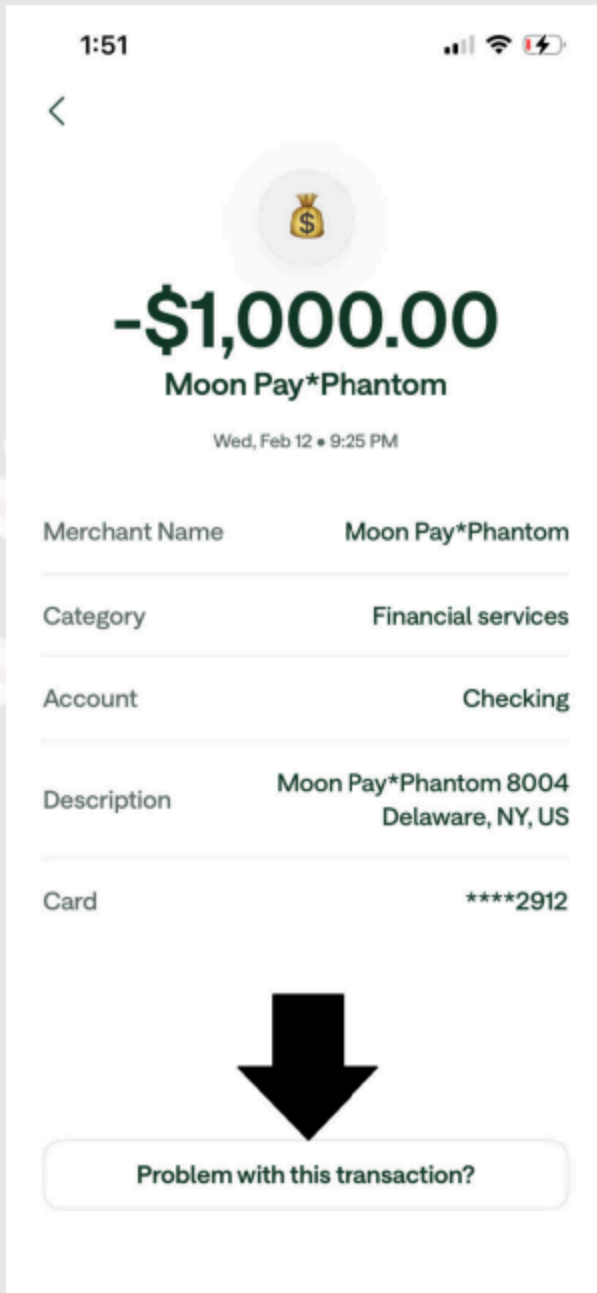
1:51

<

-\$1,000.00

Moon Pay*Phantom

Wed, Feb 12 • 9:25 PM

| | |
|---|---|
| Merchant Name | Moon Pay*Phantom |
| Category | Financial services |
| Account | Checking |
| Description | Moon Pay*Phantom 8004 Delaware, NY, US |
| Card | ****2912 |

Problem with this transaction?